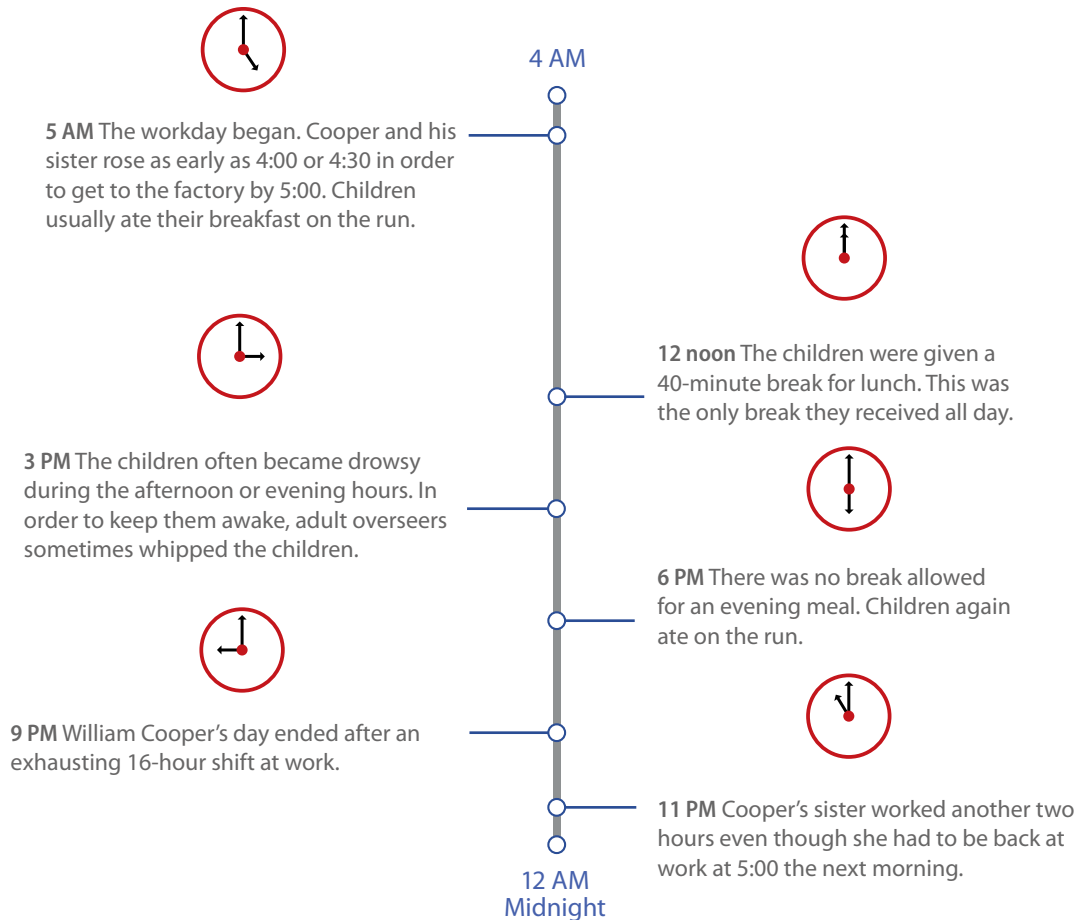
4 AM

**5 AM** The workday began. Cooper and his sister rose as early as 4:00 or 4:30 in order to get to the factory by 5:00. Children usually ate their breakfast on the run.

**12 noon** The children were given a 40-minute break for lunch. This was the only break they received all day.

**3 PM** The children often became drowsy during the afternoon or evening hours. In order to keep them awake, adult overseers sometimes whipped the children.

**6 PM** There was no break allowed for an evening meal. Children again ate on the run.

**9 PM** William Cooper's day ended after an exhausting 16-hour shift at work.

**11 PM** Cooper's sister worked another two hours even though she had to be back at work at 5:00 the next morning.

12 AM
Midnight